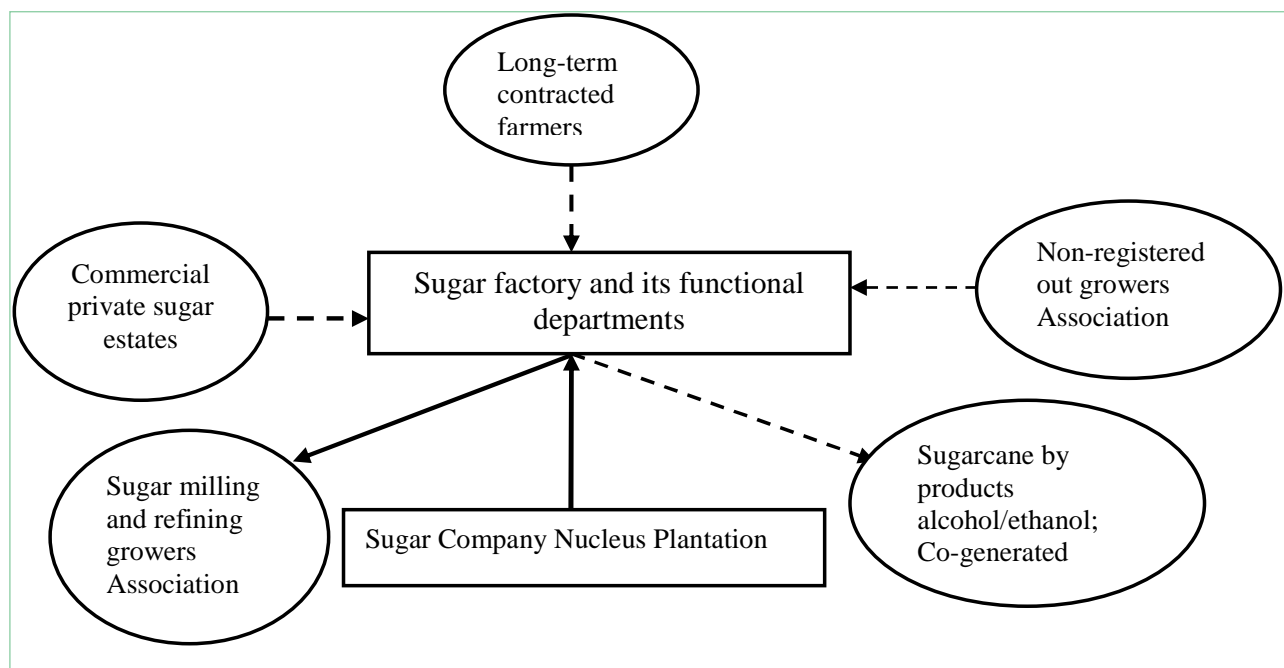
Long-term contracted farmers

Commercial private sugar estates

Sugar factory and its functional departments

Non-registered out growers Association

Sugar milling and refining growers Association

Sugar Company Nucleus Plantation

Sugarcane by products alcohol/ethanol; Co-generated